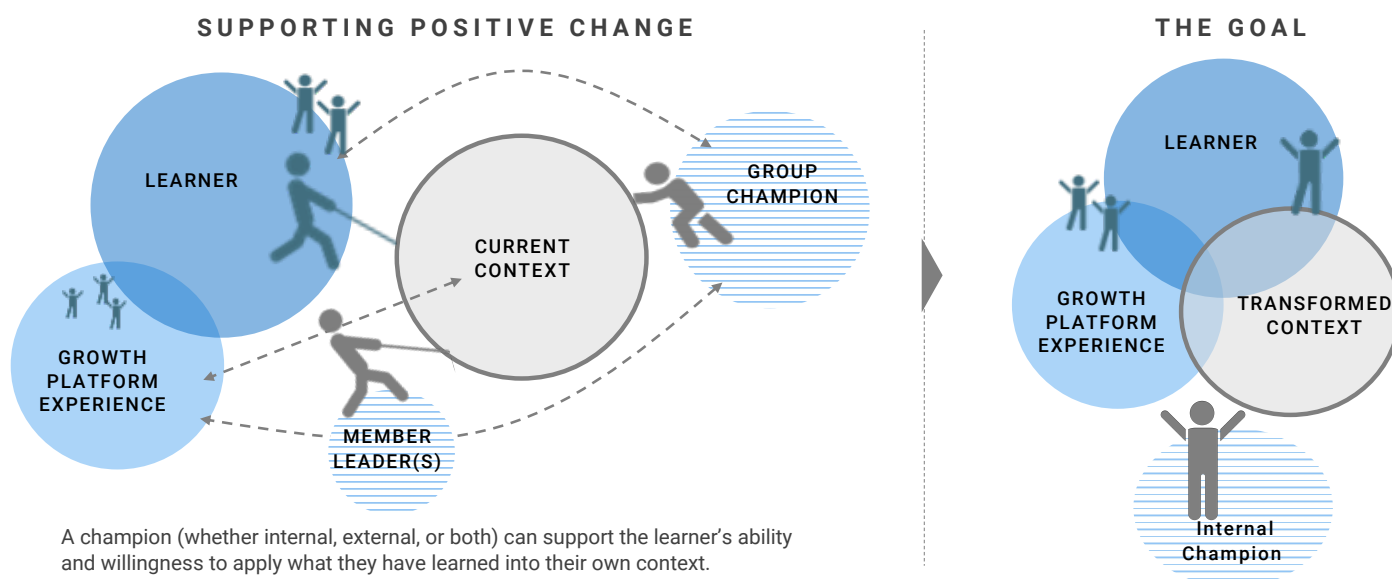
SUPPORTING POSITIVE CHANGE

LEARNER

GROUP CHAMPION

CURRENT CONTEXT

GROWTH PLATFORM EXPERIENCE

MEMBER LEADER(S)

A champion (whether internal, external, or both) can support the learner's ability and willingness to apply what they have learned into their own context.

THE GOAL

LEARNER

GROWTH PLATFORM EXPERIENCE

TRANSFORMED CONTEXT

Internal Champion